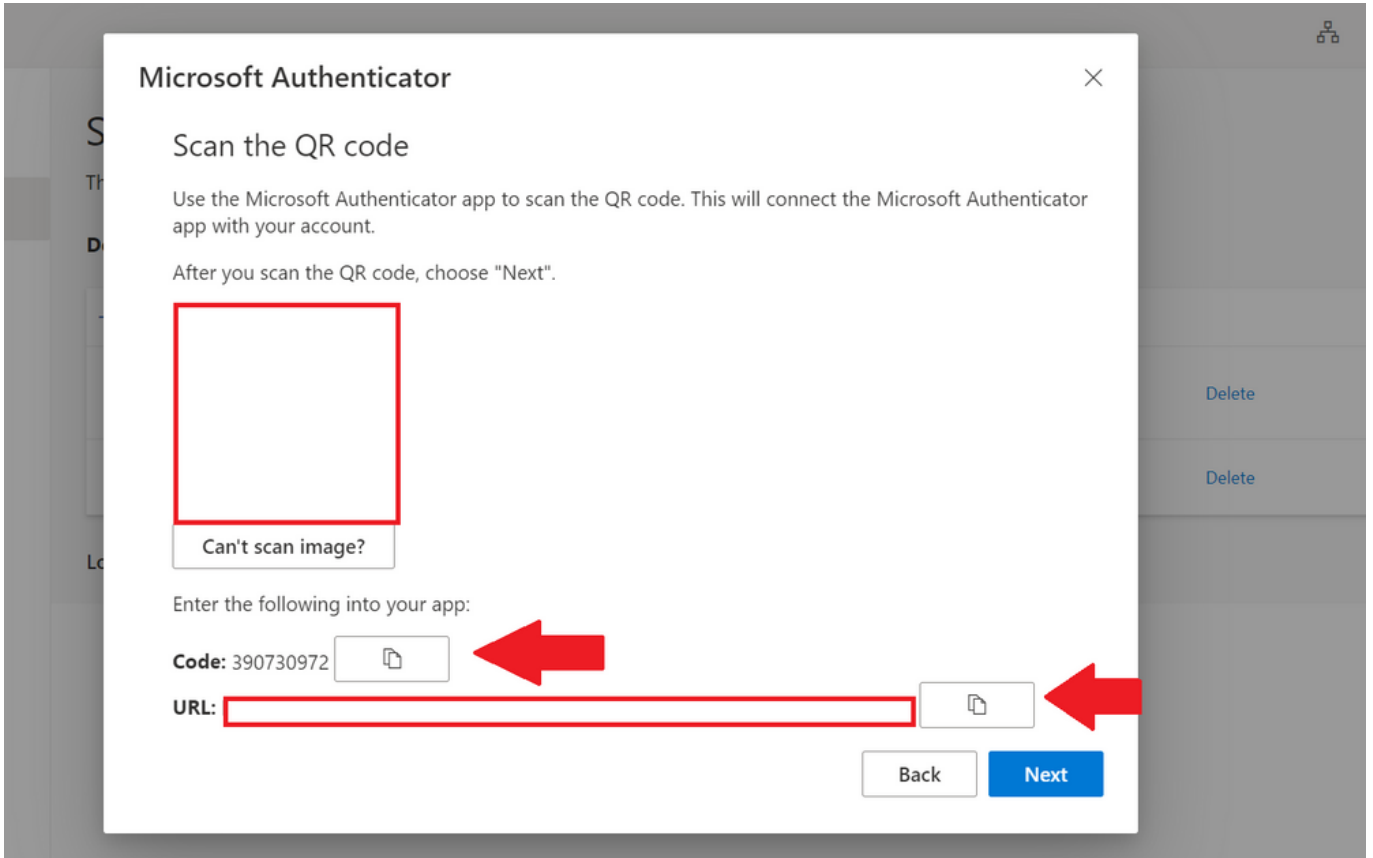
Microsoft Authenticator

Scan the QR code

Use the Microsoft Authenticator app to scan the QR code. This will connect the Microsoft Authenticator app with your account.

After you scan the QR code, choose "Next".

Can't scan image?

Enter the following into your app:

Code: 390730972

URL:

Back

Next

S

Th

D

Lo

Delete

Delete